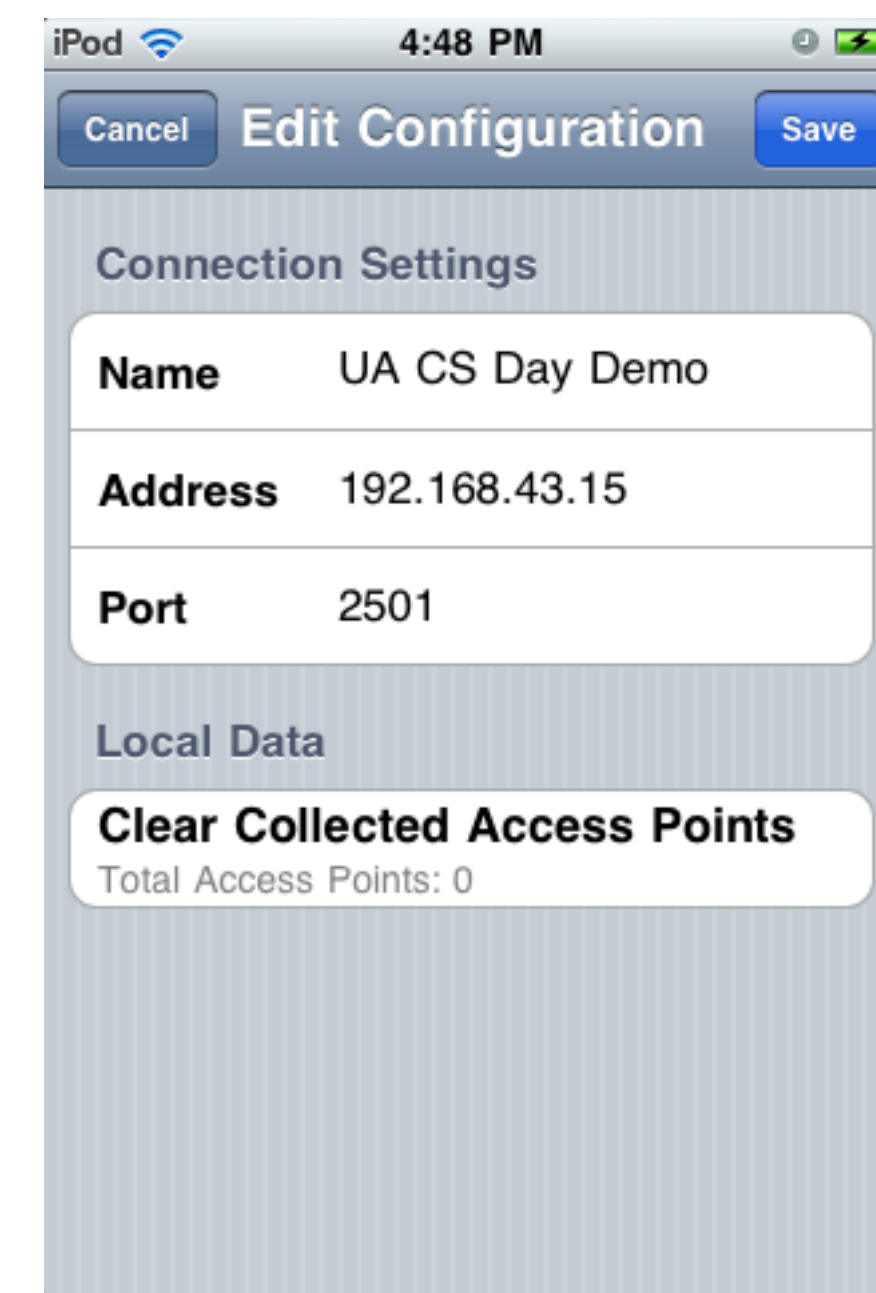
iPod 4:48 PM

Cancel Edit Configuration Save

Connection Settings

| | |
|---|---|
| Name | UA CS Day Demo |
| Address | 192.168.43.15 |
| Port | 2501 |

Local Data

Clear Collected Access Points
Total Access Points: 0